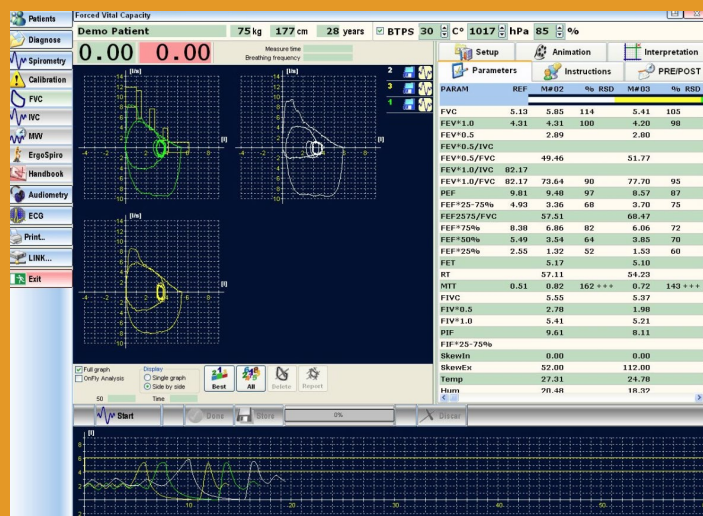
Patients
Diagnose
Spirometry
Calibration
FVC
IVC
MVV
ErgoSpiro
Handbook
Audiometry
ECG
Print..
LINK...
Exit

Forced Vital Capacity

Demo Patient 75 kg 177 cm 28 years BTPS 30 C° 1017 hPa 85 %

0.00 0.00 Measure time Breathing frequency

Setup Animation Interpretation
Parameters Instructions PRE/POST

| PARAM | REF | M#02 | % | RSD | M#03 | % | RSD |
|---|---|---|---|---|---|---|---|
| FVC | 5.13 | 5.85 | 114 | | 5.41 | 105 | |
| FEV*1.0 | 4.31 | 4.31 | 100 | | 4.20 | 98 | |
| FEV*0.5 | | 2.89 | | | 2.80 | | |
| FEV*0.5/IVC | | | | | | | |
| FEV*0.5/FVC | | 49.46 | | | 51.77 | | |
| FEV*1.0/IVC | 82.17 | | | | | | |
| FEV*1.0/FVC | 82.17 | 73.64 | 90 | | 77.70 | 95 | |
| PEF | 9.81 | 9.48 | 97 | | 8.57 | 87 | |
| FEF*25-75% | 4.93 | 3.36 | 68 | | 3.70 | 75 | |
| FEF2575/FVC | | 57.51 | | | 68.47 | | |
| FEF*75% | 8.38 | 6.86 | 82 | | 6.06 | 72 | |
| FEF*50% | 5.49 | 3.54 | 64 | | 3.85 | 70 | |
| FEF*25% | 2.55 | 1.32 | 52 | | 1.53 | 60 | |
| FET | | 5.17 | | | 5.10 | | |
| RT | | 57.11 | | | 54.23 | | |
| MTT | 0.51 | 0.82 | 162 | +++ | 0.72 | 143 | +++ |
| FIVC | | 5.55 | | | 5.37 | | |
| FIV*0.5 | | 2.78 | | | 1.98 | | |
| FIV*1.0 | | 5.41 | | | 5.21 | | |
| PIF | | 9.61 | | | 8.11 | | |
| FIF*25-75% | | | | | | | |
| SkewIn | | 0.00 | | | 0.00 | | |
| SkewEx | | 52.00 | | | 112.00 | | |
| Temp | | 27.31 | | | 24.78 | | |
| Hum | | 20.48 | | | 18.32 | | |

[l/s] [l] 2 3 1

Full graph
OnPly Analysis
Display
Single graph
Side by side
Best All Delete Report
50 Time

Start Done Store 0% Discar

[l] 10 20 30 40 50